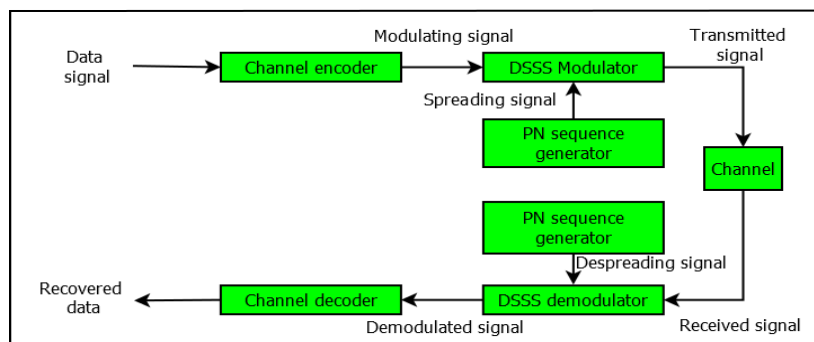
Data signal

Channel encoder

Modulating signal

DSSS Modulator

Transmitted signal

Spreading signal

PN sequence generator

Channel

PN sequence generator

Despreading signal

Recovered data

Channel decoder

DSSS demodulator

Demodulated signal

Received signal